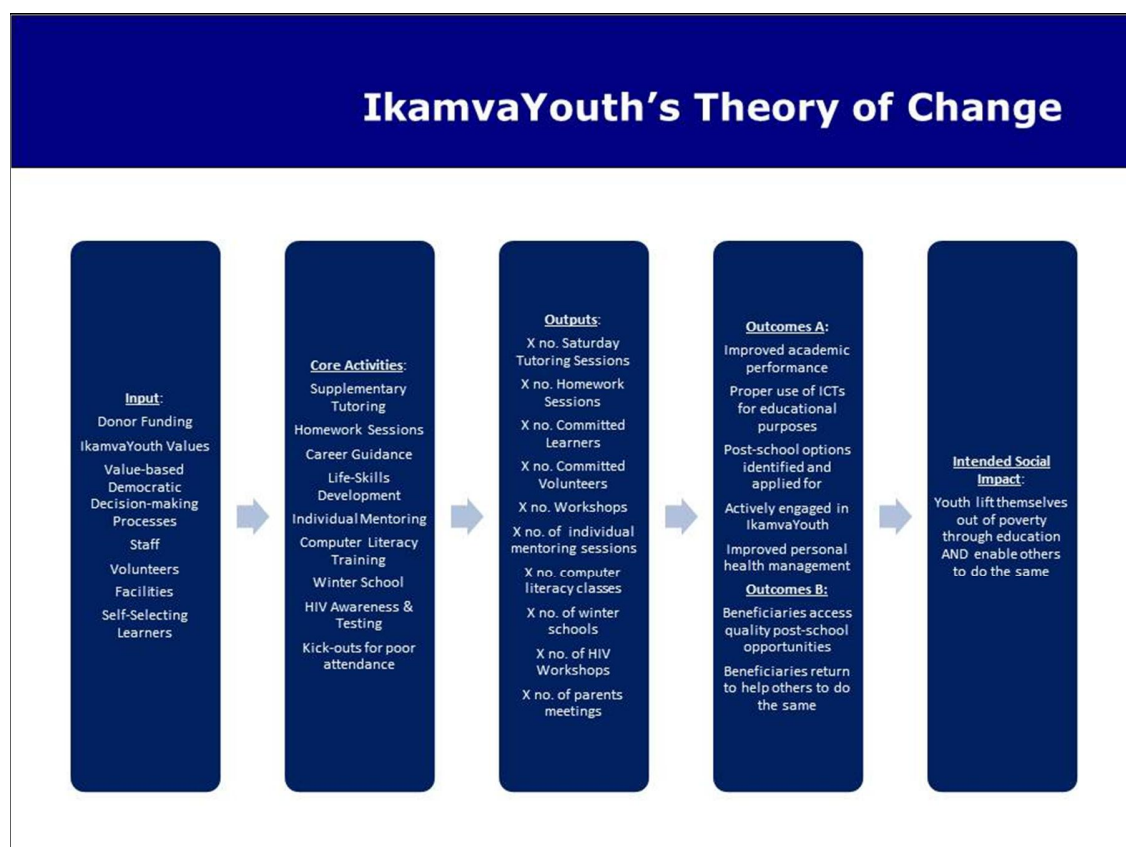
IkamvaYouth's Theory of Change

Input:
Donor Funding
IkamvaYouth Values
Value-based Democratic Decision-making Processes
Staff
Volunteers
Facilities
Self-Selecting Learners

Core Activities:
Supplementary Tutoring
Homework Sessions
Career Guidance
Life-Skills Development
Individual Mentoring
Computer Literacy Training
Winter School
HIV Awareness & Testing
Kick-outs for poor attendance

Outputs:
X no. Saturday Tutoring Sessions
X no. Homework Sessions
X no. Committed Learners
X no. Committed Volunteers
X no. Workshops
X no. of individual mentoring sessions
X no. computer literacy classes
X no. of winter schools
X no. of HIV Workshops
X no. of parents meetings

Outcomes A:
Improved academic performance
Proper use of ICTs for educational purposes
Post-school options identified and applied for
Actively engaged in IkamvaYouth
Improved personal health management
Outcomes B:
Beneficiaries access quality post-school opportunities
Beneficiaries return to help others to do the same

Intended Social Impact:
Youth lift themselves out of poverty through education AND enable others to do the same